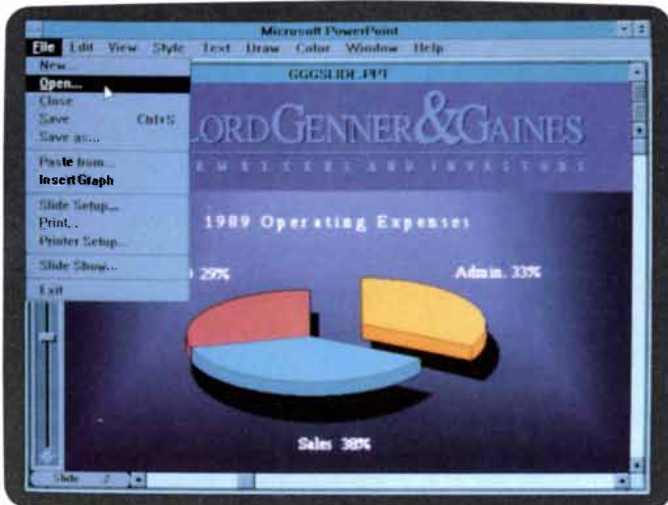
Microsoft PowerPoint

File Edit View Style Text Draw Color Window Help

New...
Open...
Close
Save Ctrl+S
Save as...
Paste from...
Insert Graph
Slide Setup...
Print...
Printer Setup...
Slide Show...
Exit

GGGSLIDE.PPT

LORD GENNER & GAINES

JEWELLERS AND INVESTORS

1989 Operating Expenses

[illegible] 29%

Admin. 33%

Sales 38%

Slide 2